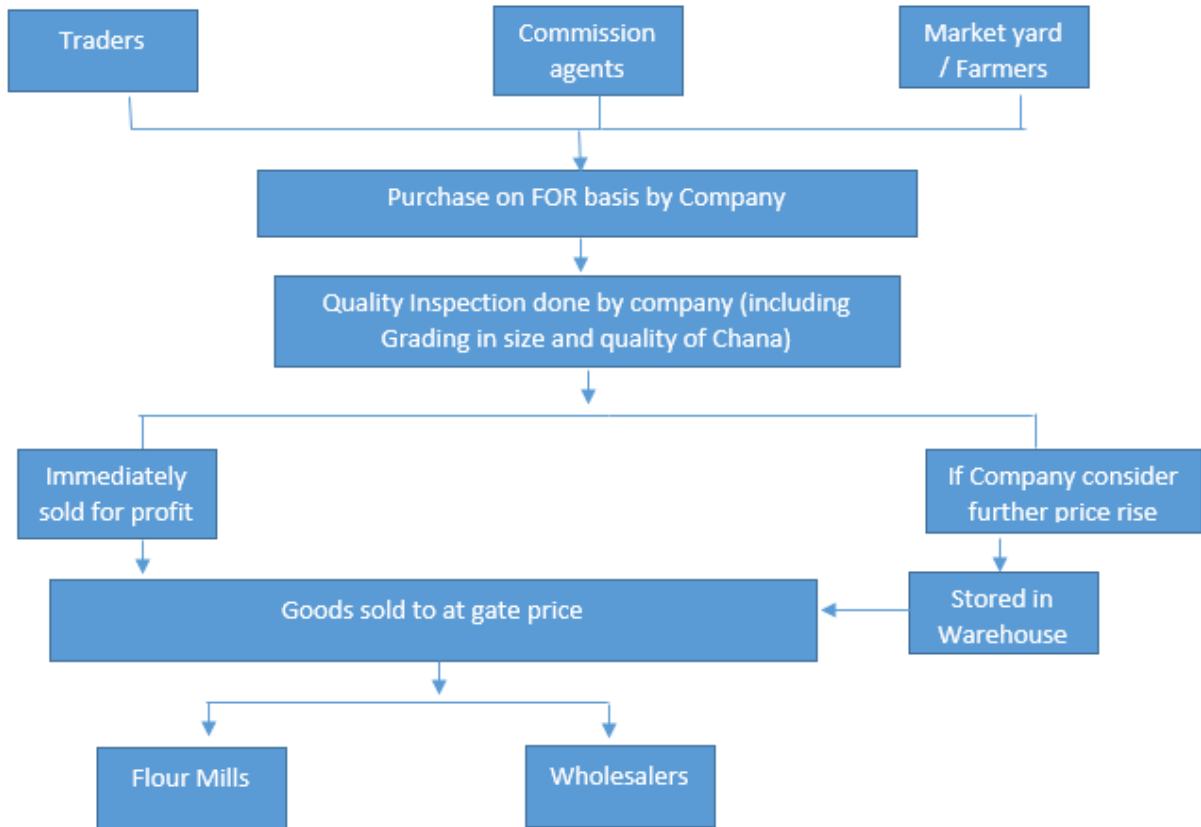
Traders

Commission agents

Market yard / Farmers

Purchase on FOR basis by Company

Quality Inspection done by company (including Grading in size and quality of Chana)

Immediately sold for profit

If Company consider further price rise

Stored in Warehouse

Goods sold to at gate price

Flour Mills

Wholesalers